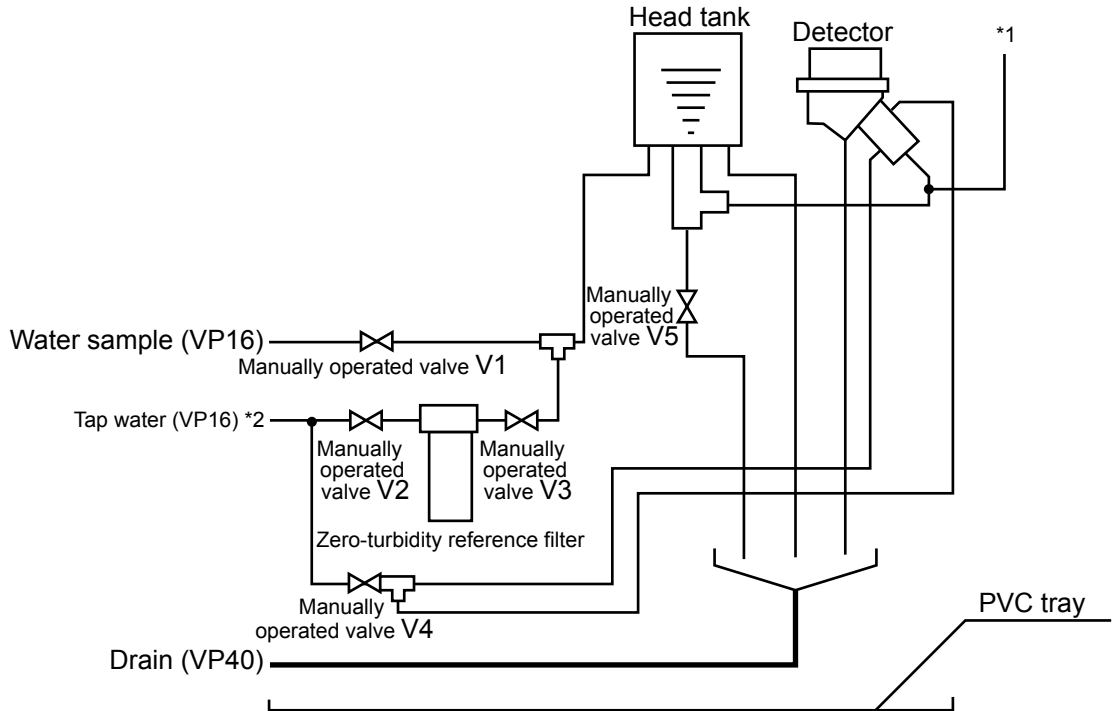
Head tank

Detector

*1

Manually operated valve V5

Water sample (VP16)

Manually operated valve V1

Tap water (VP16) *2

Manually operated valve V2

Manually operated valve V3

Zero-turbidity reference filter

Manually operated valve V4

PVC tray

Drain (VP40)